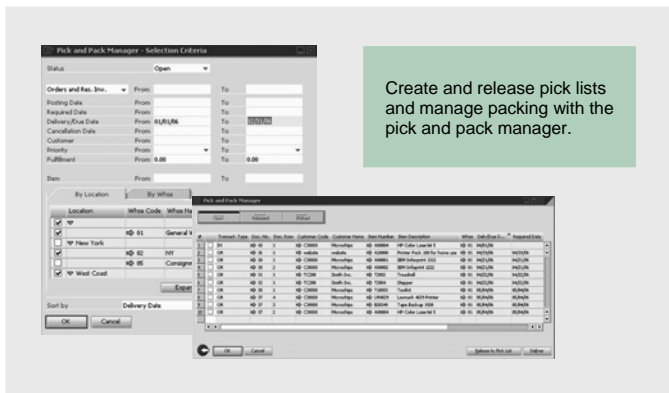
Pick and Pack Manager - Selection Criteria

Status	Open

Orders and Res. Inv.	From	To
Posting Date
Required Date
Delivery/Due Date	From 01/01/06	To 12/31/06
Cancellation Date	From	To
Customer	From	To
Priority	From	To
Fulfillment	From 0.00	To 0.00

Item	From	To

By Location	By Whse

Location	Whse Code	Whse Na
New York
01	General W
02	NY
05	Consignm
West Coast

Exper

Sort by	Delivery Date

OK	Cancel

Create and release pick lists and manage packing with the pick and pack manager.

Pick and Pack Manager

Open	Released	Picked

#	Transact. Type	Doc. No.	Doc. Row	Customer Code	Customer Name	Item Number	Item Description	Whse	Deliv./Due D...	Required Date
1	OR	40	1	C3000	Microchips	A0004	HP Color LaserJet 5
2	OR	39	1	website	website	A2000	Printer Pack 100 for home use
3	OR	38	3	C3000	Microchips	A0001	IBM Infoprint 1312
4	OR	38	2	C3000	Microchips	A0002	IBM Infoprint 1222
5	OR	33	1	TC200	Smith Inc.	T202	Treadmill
6	OR	32	1	TC200	Smith Inc.	T204	Stepper
7	OR	18	1	C3000	Microchips	T1003	Toolkit
8	OR	17	4	C3000	Microchips	LM4029	Lexmark 4029 Printer
9	OR	17	3	C3000	Microchips	B10049	Tape Backup 1920
10	OR	17	2	C3000	Microchips	A0004	HP Color LaserJet 5

OK	Cancel	Release to Pick List	Deliver